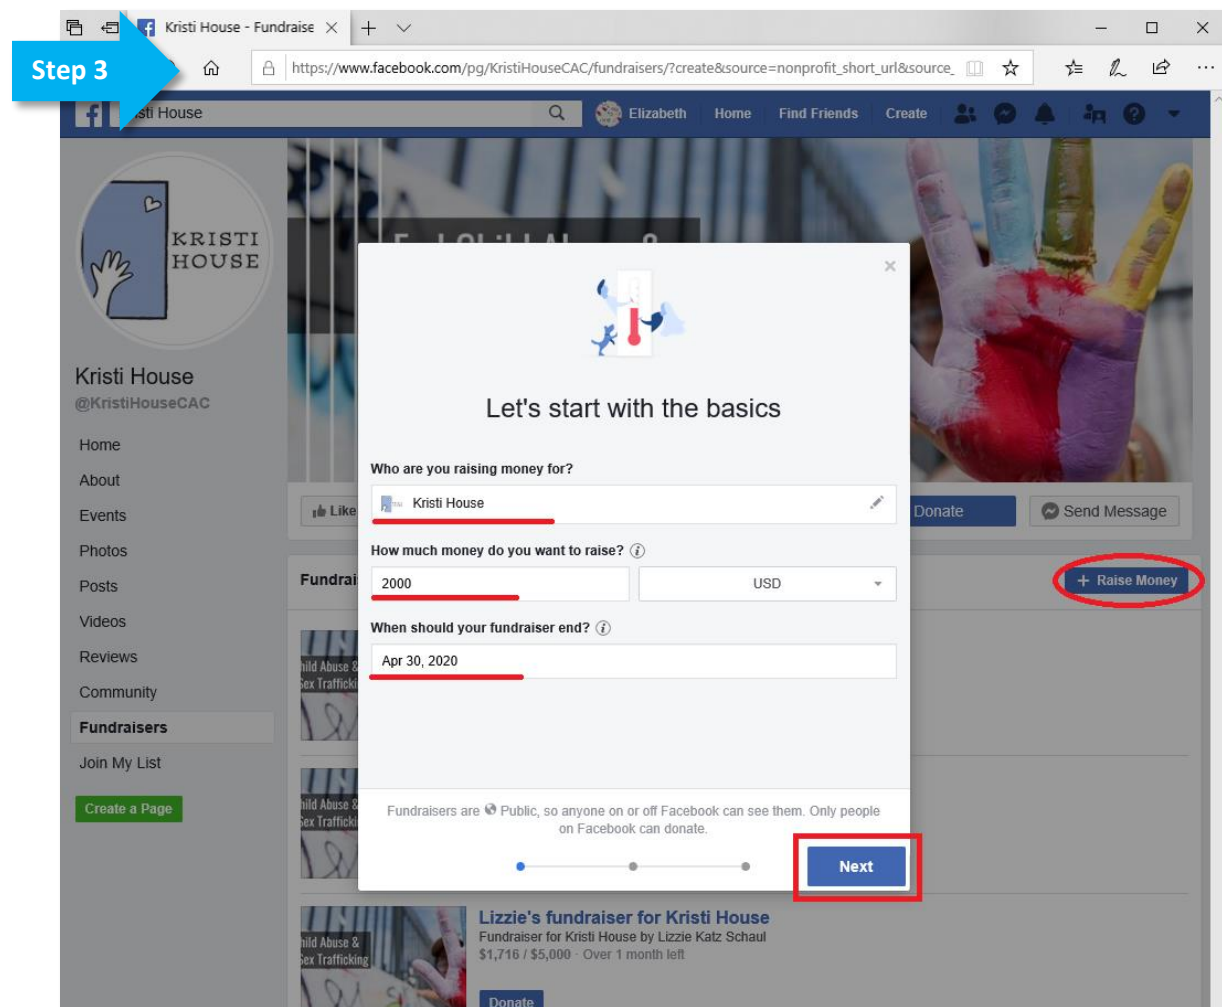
Kristi House - Fundraise ×

Step 3

https://www.facebook.com/pg/KristiHouseCAC/fundraisers/?create&source=nonprofit_short_url&source_

sti House

Elizabeth Home Find Friends Create

KRISTI HOUSE

Kristi House
@KristiHouseCAC

Home
About
Events
Photos
Posts
Videos
Reviews
Community
Fundraisers
Join My List

Create a Page

Like

Donate

Send Message

Fundrai

+ Raise Money

ild Abuse &
ex Trafficki

ild Abuse &
ex Trafficki

ild Abuse &
ex Trafficking

Lizzie's fundraiser for Kristi House
Fundraiser for Kristi House by Lizzie Katz Schaul
$1,716 / $5,000 · Over 1 month left

Donate

×

Let's start with the basics

Who are you raising money for?

Kristi House

How much money do you want to raise?

2000

USD

When should your fundraiser end?

Apr 30, 2020

Fundraisers are Public, so anyone on or off Facebook can see them. Only people on Facebook can donate.

Next